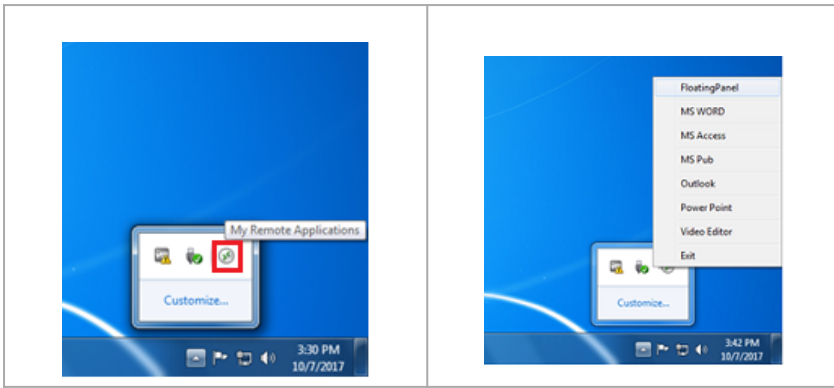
| My Remote Applications<br>Customize...<br>3:30 PM<br>10/7/2017 | FloatingPanel<br>MS WORD<br>MS Access<br>MS Pub<br>Outlook<br>Power Point<br>Video Editor<br>Exit<br>Customize...<br>3:42 PM<br>10/7/2017 |
|---|---|